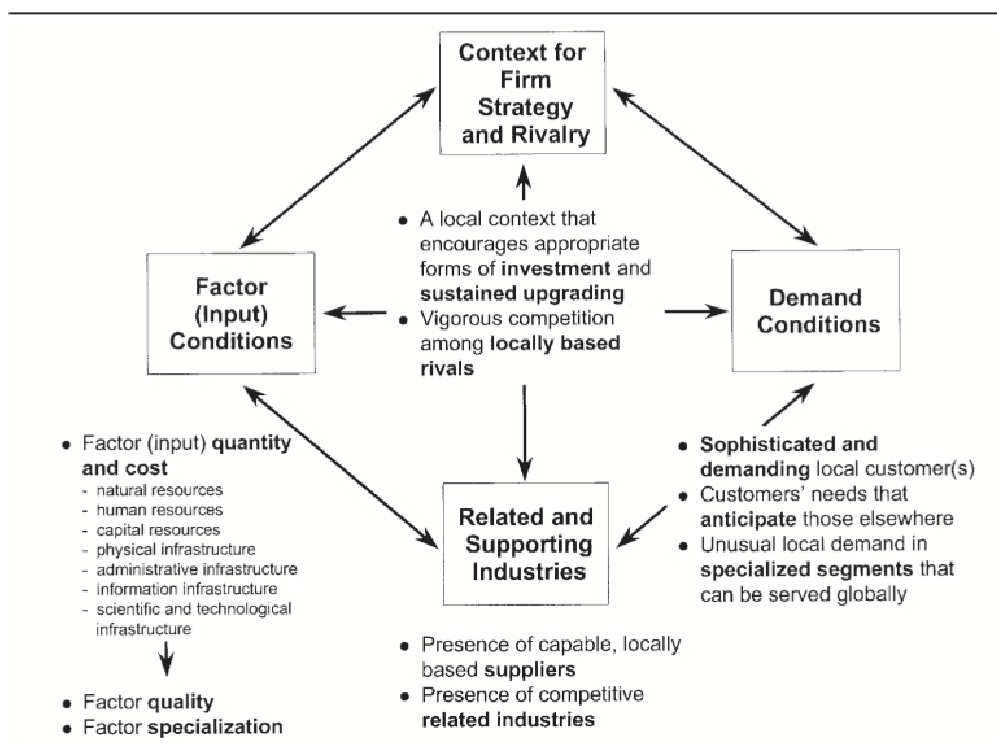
Context for Firm Strategy and Rivalry

• A local context that encourages appropriate forms of investment and sustained upgrading
• Vigorous competition among locally based rivals

Factor (Input) Conditions

Demand Conditions

• Factor (input) quantity and cost
- natural resources
- human resources
- capital resources
- physical infrastructure
- administrative infrastructure
- information infrastructure
- scientific and technological infrastructure

• Factor quality
• Factor specialization

Related and Supporting Industries

• Presence of capable, locally based suppliers
• Presence of competitive related industries

• Sophisticated and demanding local customer(s)
• Customers' needs that anticipate those elsewhere
• Unusual local demand in specialized segments that can be served globally